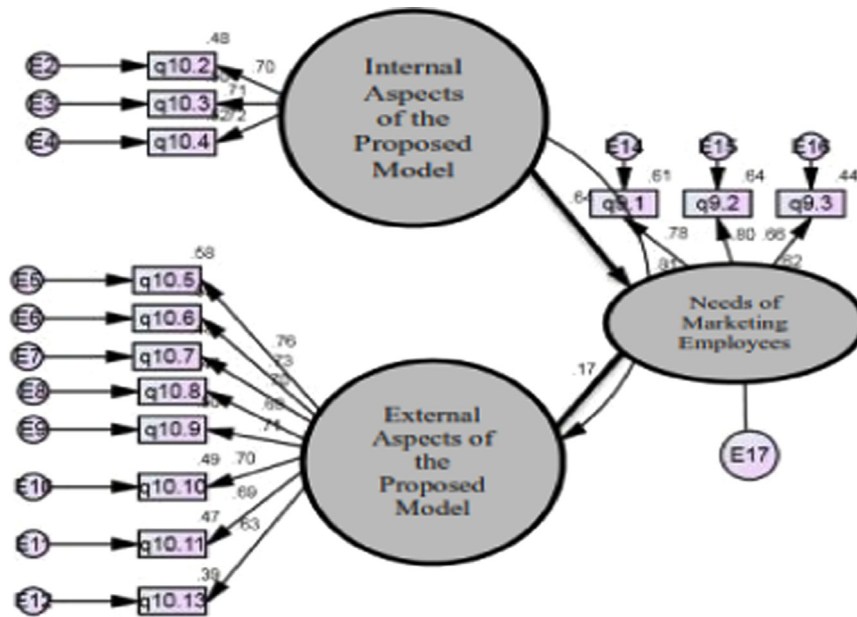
E2
q10.2
.48
.70
E3
q10.3
.71
E4
q10.4
.72

Internal Aspects of the Proposed Model

E14
E15
E16
.61
.64
.44
.64
q9.1
q9.2
q9.3
.78
.80
.66
.81
.82

Needs of Marketing Employees

E17

.17

E5
q10.5
.58
E6
q10.6
E7
q10.7
E8
q10.8
E9
q10.9
.76
.73
.75
.85
.71
E10
q10.10
.49
.70
E11
q10.11
.47
.69
.63
E12
q10.13
.39

External Aspects of the Proposed Model